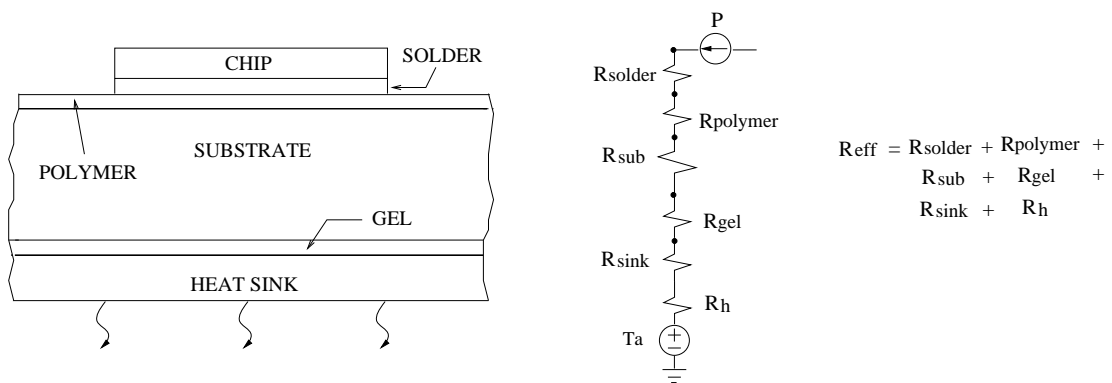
CHIP

SOLDER

POLYMER

SUBSTRATE

GEL

HEAT SINK

P

$R_{solder}$

$R_{polymer}$

$R_{sub}$

$R_{gel}$

$R_{sink}$

$R_h$

Ta

$R_{eff} = R_{solder} + R_{polymer} + R_{sub} + R_{gel} + R_{sink} + R_h$